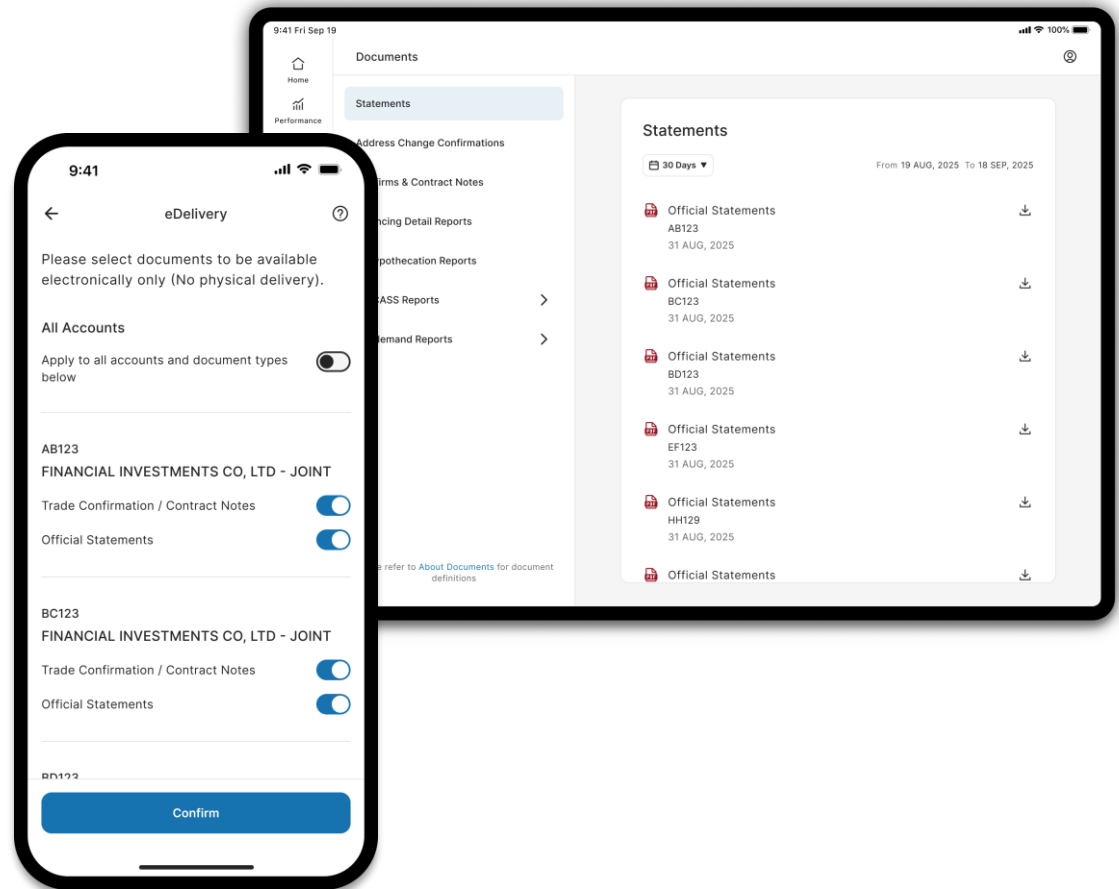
9:41 Fri Sep 19

100%

Home

Performance

Documents

Statements

Address Change Confirmations

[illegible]irms & Contract Notes

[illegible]ncing Detail Reports

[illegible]ypothecation Reports

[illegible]ASS Reports

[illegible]emand Reports

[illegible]e refer to About Documents for document definitions

Statements

30 Days ▼

From 19 AUG, 2025 To 18 SEP, 2025

Official Statements
AB123
31 AUG, 2025

Official Statements
BC123
31 AUG, 2025

Official Statements
BD123
31 AUG, 2025

Official Statements
EF123
31 AUG, 2025

Official Statements
HH129
31 AUG, 2025

Official Statements

9:41

eDelivery

Please select documents to be available electronically only (No physical delivery).

All Accounts

Apply to all accounts and document types below

AB123
FINANCIAL INVESTMENTS CO, LTD - JOINT

Trade Confirmation / Contract Notes

Official Statements

BC123
FINANCIAL INVESTMENTS CO, LTD - JOINT

Trade Confirmation / Contract Notes

Official Statements

BD123

Confirm